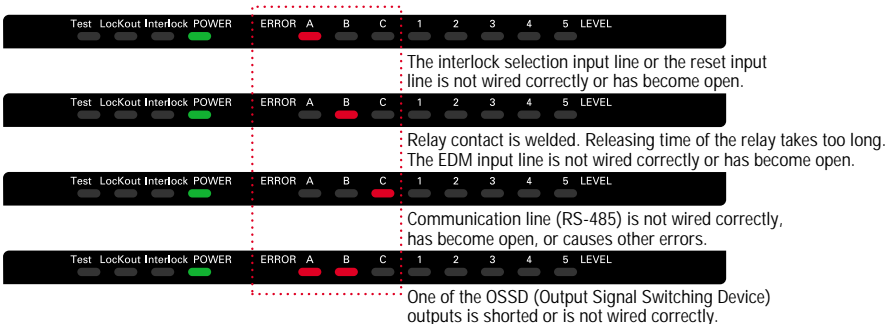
Test LockOut Interlock POWER ERROR A B C 1 2 3 4 5 LEVEL

The interlock selection input line or the reset input line is not wired correctly or has become open.

Test LockOut Interlock POWER ERROR A B C 1 2 3 4 5 LEVEL

Relay contact is welded. Releasing time of the relay takes too long. The EDM input line is not wired correctly or has become open.

Test LockOut Interlock POWER ERROR A B C 1 2 3 4 5 LEVEL

Communication line (RS-485) is not wired correctly, has become open, or causes other errors.

Test LockOut Interlock POWER ERROR A B C 1 2 3 4 5 LEVEL

One of the OSSD (Output Signal Switching Device) outputs is shorted or is not wired correctly.